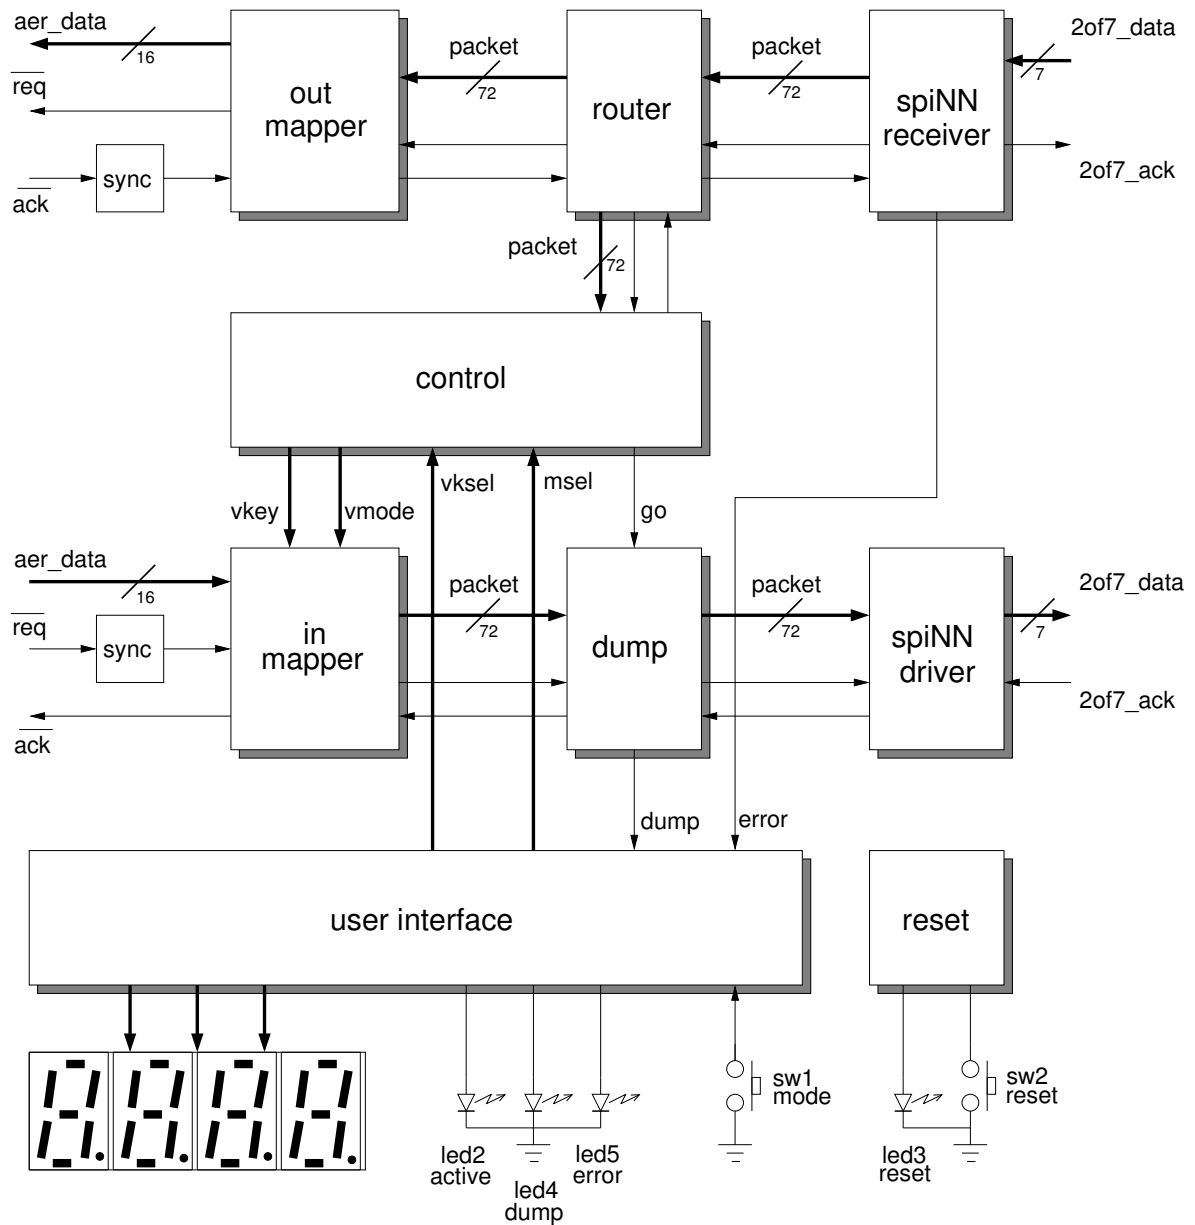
aer_data
16
$\overline{req}$
$\overline{ack}$
sync
out mapper
packet
72
router
packet
72
spiNN receiver
2of7_data
7
2of7_ack
packet
72
control
vkey
vmode
vksel
msel
go
aer_data
16
$\overline{req}$
sync
$\overline{ack}$
in mapper
packet
72
dump
packet
72
spiNN driver
2of7_data
7
2of7_ack
dump
error
user interface
reset
led2 active
led4 dump
led5 error
sw1 mode
led3 reset
sw2 reset